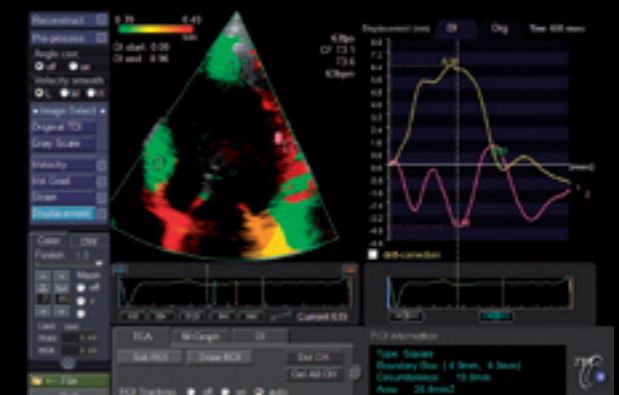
Reconstruct
Pre-process
Angle corr.
off
on
Velocity smooth
Image Select
Original TDI
Gray Scale
Velocity
Vel Grad.
Strain
Displacement
0.39
0.43
DI start 0.00
DI end 0.96
63fps
CF 73.1
T3.6
63fps
Displacement (mm)
DI
Orig
Time 608 msec
0.90
0.8
0.6
0.4
0.2
0.0
-0.2
-0.4
-0.6
-0.8
-1.0
-1.2
-1.4
-1.6
Time(s)
1
2
drift-correction
Color
Fusion
Mask
off
Current 6/39
TCA
M Graph
DI
Set ROI
Draw ROI
Del CH
Del All CH
ROI Tracking
off
on
auto
ROI information
Type Square
Boundary Box ( 4.9mm, 4.9mm)
Circumference 19.6mm
Area 24.4mm2
File